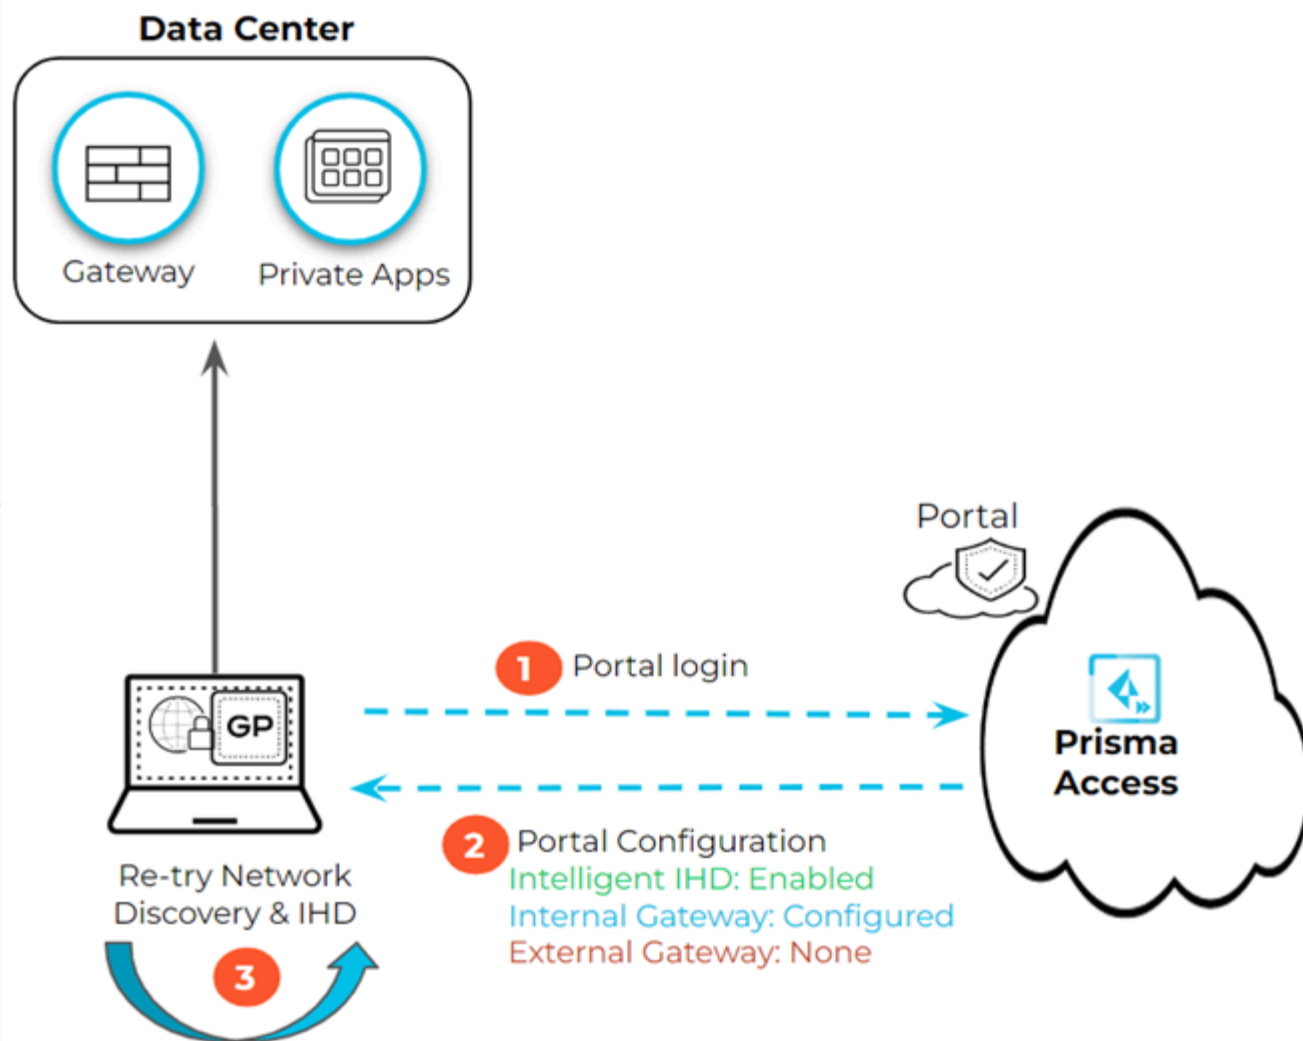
Data Center

Gateway

Private Apps

Portal

1 Portal login

GP

Prisma Access

2 Portal Configuration
Intelligent IHD: Enabled
Internal Gateway: Configured
External Gateway: None

Re-try Network Discovery & IHD

3